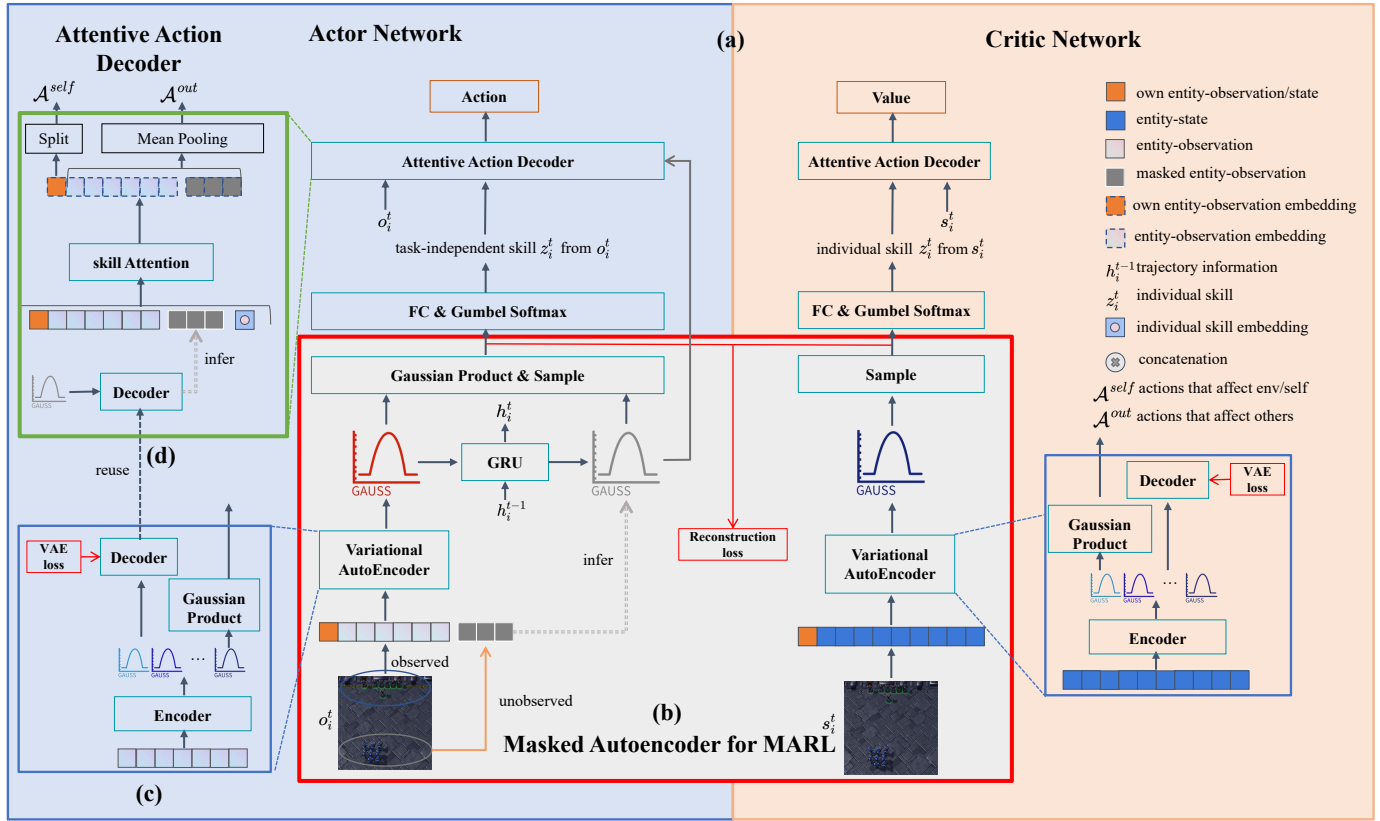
Attentive Action Decoder

Actor Network

(a)

Critic Network

$\mathcal{A}^{self}$ $\mathcal{A}^{out}$

Split

Mean Pooling

skill Attention

infer

GAUSS

Decoder

(d)

reuse

Action

Attentive Action Decoder

$o_i^t$

task-independent skill $z_i^t$ from $o_i^t$

FC & Gumbel Softmax

Gaussian Product & Sample

$h_i^t$

GAUSS

GRU

GAUSS

$h_i^{t-1}$

Variational AutoEncoder

infer

observed

unobserved

$o_i^t$

(b)

Masked Autoencoder for MARL

Reconstruction loss

Value

Attentive Action Decoder

$s_i^t$

individual skill $z_i^t$ from $s_i^t$

FC & Gumbel Softmax

Sample

GAUSS

Variational AutoEncoder

$s_i^t$

own entity-observation/state

entity-state

entity-observation

masked entity-observation

own entity-observation embedding

entity-observation embedding

$h_i^{t-1}$ trajectory information

$z_i^t$ individual skill

individual skill embedding

concatenation

$\mathcal{A}^{self}$ actions that affect env/self

$\mathcal{A}^{out}$ actions that affect others

Decoder

VAE loss

Gaussian Product

GAUSS GAUSS ... GAUSS

Encoder

VAE loss

Decoder

Gaussian Product

GAUSS GAUSS ... GAUSS

Encoder

(c)